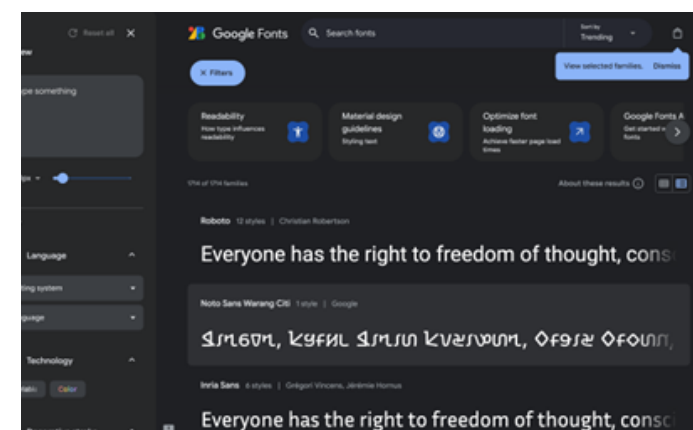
Reset all ✕

ew

pe something

px

Language

iting system

nguage

Technology

iable Color

Google Fonts Search fonts

Sort by Trending

✕ Filters

View selected families. Dismiss

Readability How type influences readability

Material design guidelines Styling text

Optimize font loading Achieve faster page load times

Google Fonts A Get started w fonts

1714 of 1714 families

About these results

Roboto 12 styles | Christian Robertson

Everyone has the right to freedom of thought, cons

Noto Sans Warang Citi 1 style | Google

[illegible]

Inria Sans 6 styles | Grégori Vincens, Jérémie Hornus

Everyone has the right to freedom of thought, consc